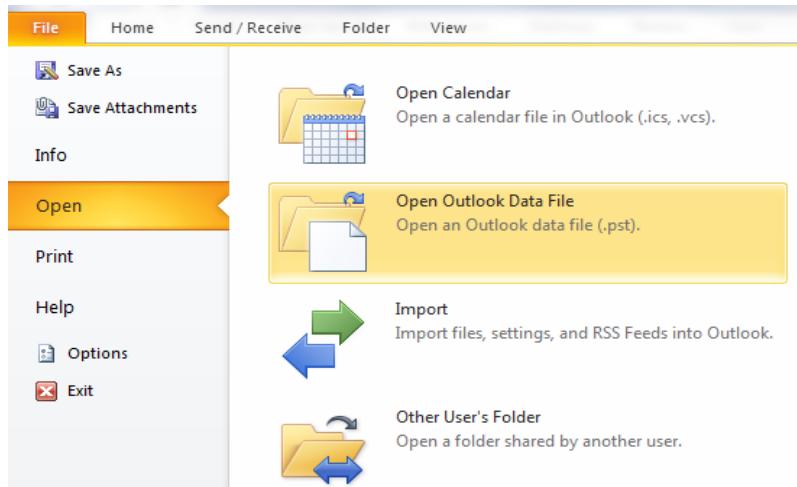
File
Home
Send / Receive
Folder
View

Save As
Save Attachments
Info
Open
Print
Help
Options
Exit

Open Calendar
Open a calendar file in Outlook (.ics, .vcs).

Open Outlook Data File
Open an Outlook data file (.pst).

Import
Import files, settings, and RSS Feeds into Outlook.

Other User's Folder
Open a folder shared by another user.